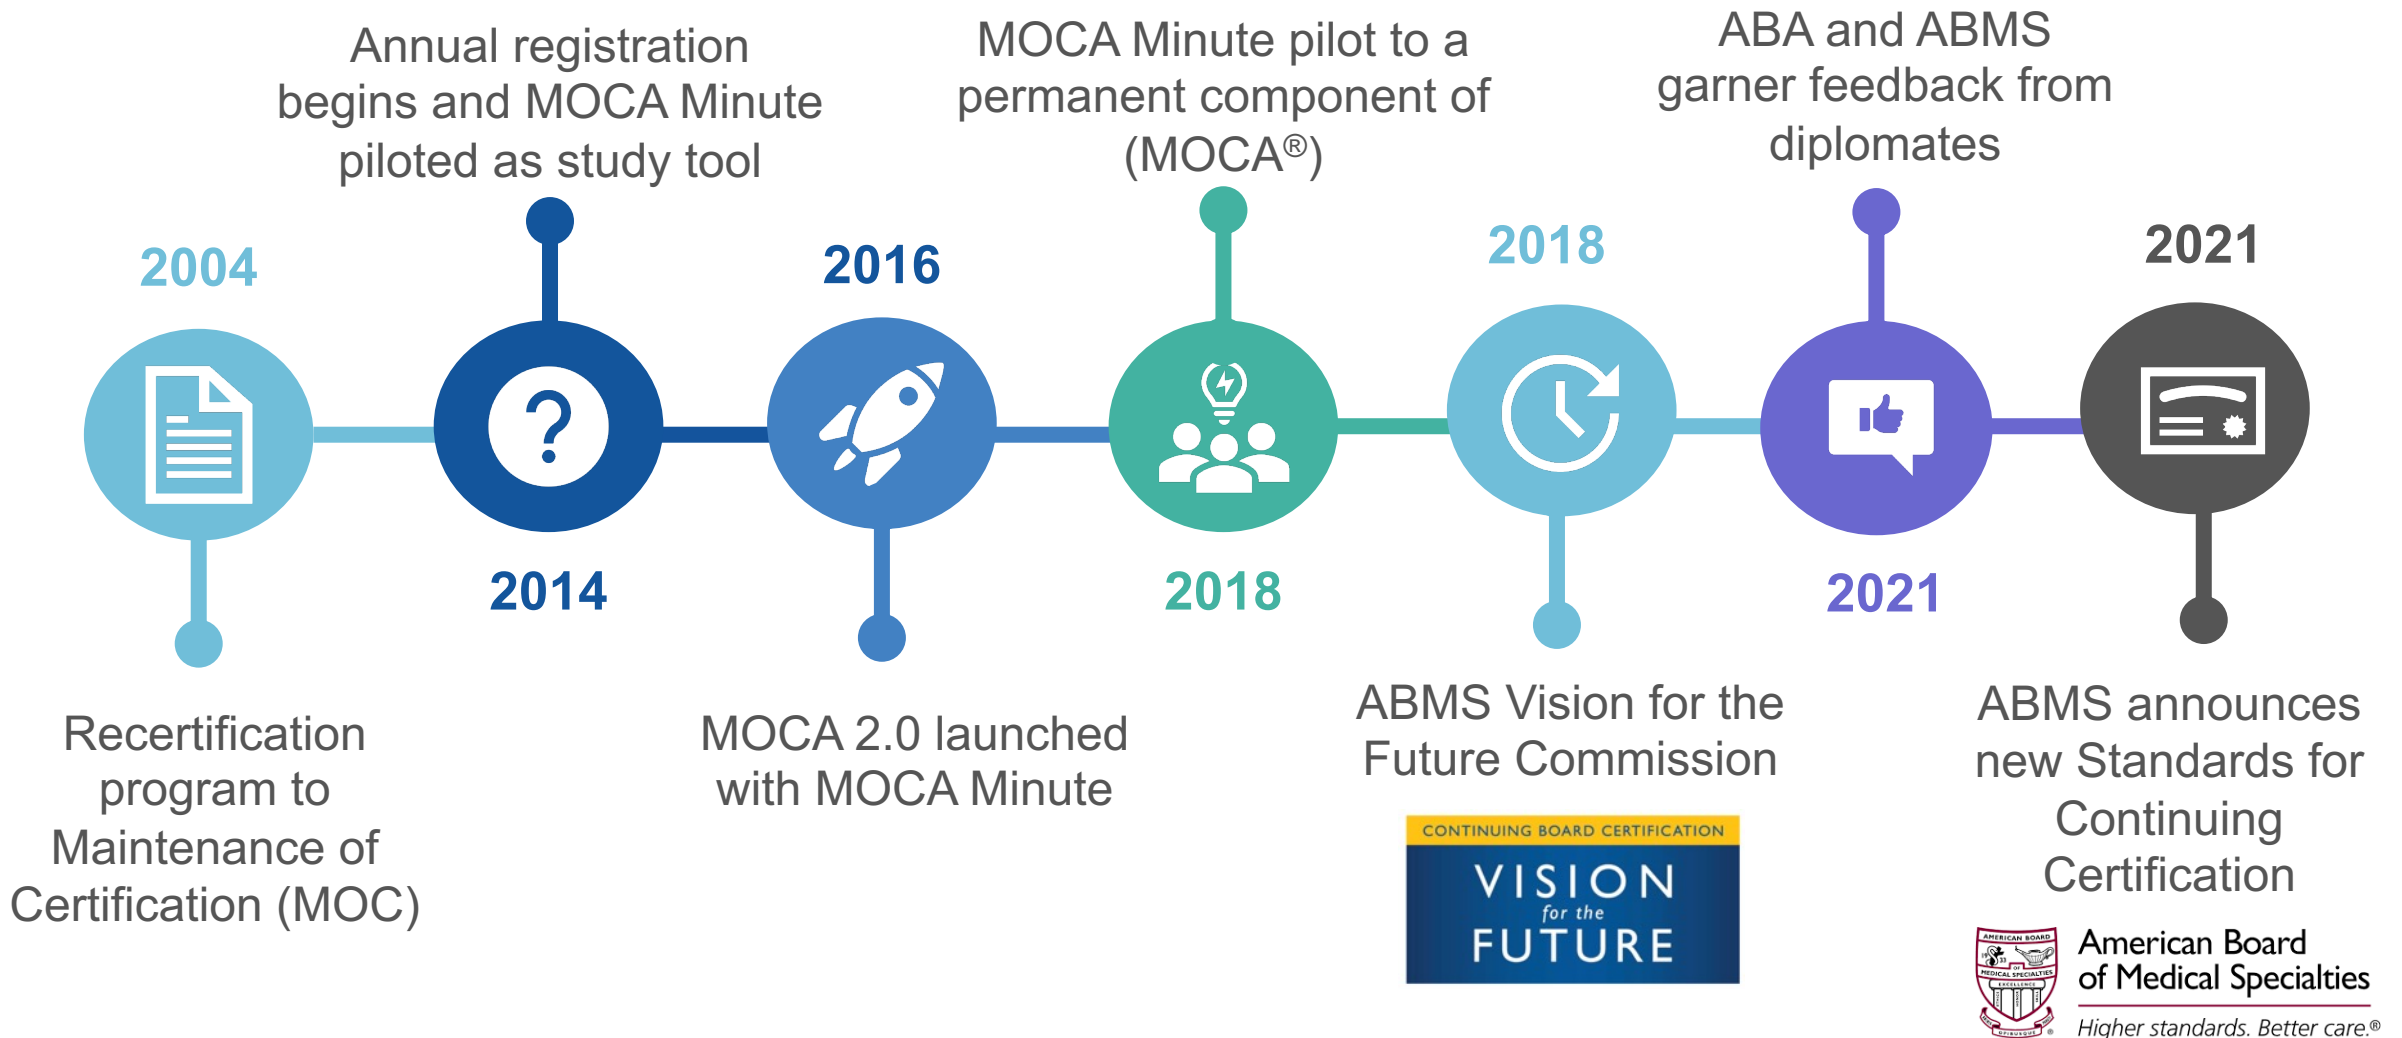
Annual registration begins and MOCA Minute piloted as study tool

MOCA Minute pilot to a permanent component of (MOCA®)

ABA and ABMS garner feedback from diplomates

2004

2016

2018

2021

?

2014

2018

2021

Recertification program to Maintenance of Certification (MOC)

MOCA 2.0 launched with MOCA Minute

ABMS Vision for the Future Commission

CONTINUING BOARD CERTIFICATION
VISION
for the
FUTURE

ABMS announces new Standards for Continuing Certification

AMERICAN BOARD
MEDICAL SPECIALTIES
EXCELLENCE

American Board of Medical Specialties
Higher standards. Better care.®